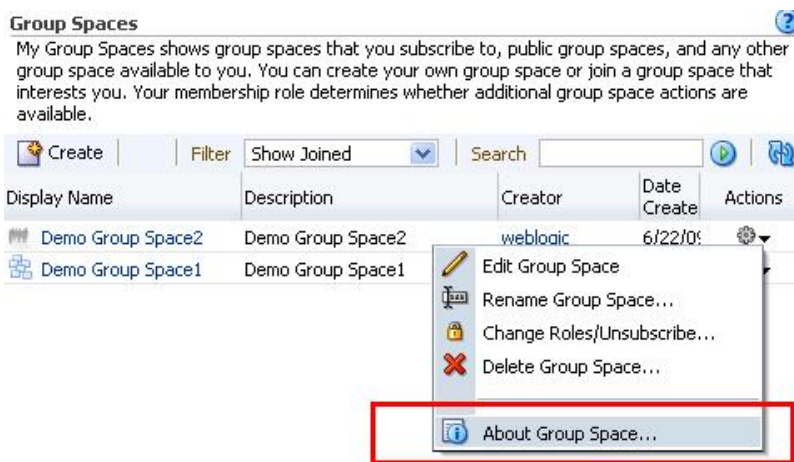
Group Spaces

My Group Spaces shows group spaces that you subscribe to, public group spaces, and any other group space available to you. You can create your own group space or join a group space that interests you. Your membership role determines whether additional group space actions are available.

Create | Filter Show Joined | Search

| Display Name | Description | Creator | Date Create | Actions |
|---|---|---|---|---|
| Demo Group Space2 | Demo Group Space2 | weblogic | 6/22/0 | |
| Demo Group Space1 | Demo Group Space1 | | | |

Edit Group Space
Rename Group Space...
Change Roles/Unsubscribe...
Delete Group Space...
About Group Space...